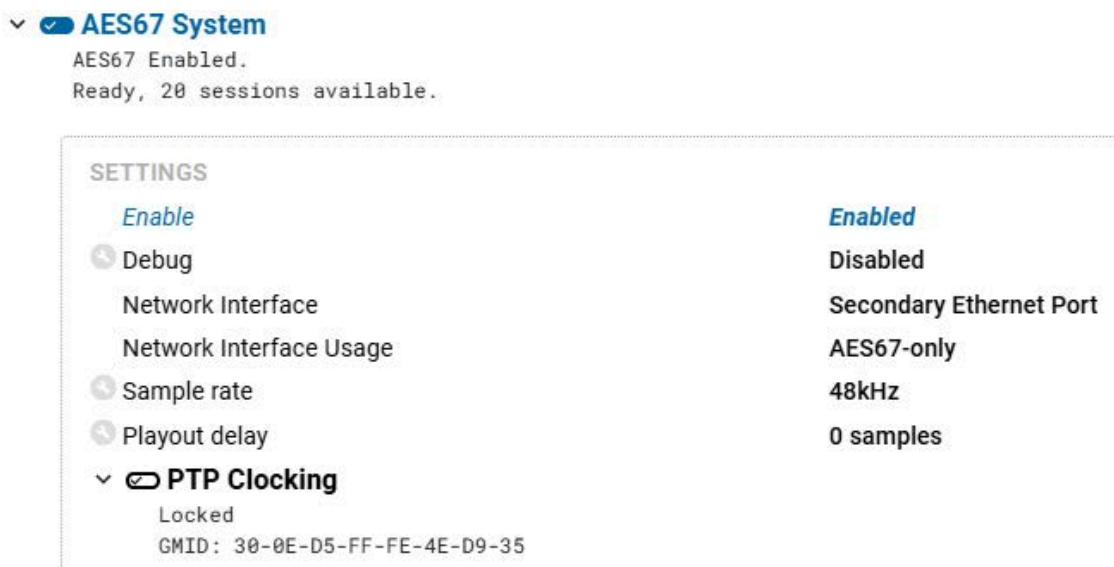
AES67 System
AES67 Enabled.
Ready, 20 sessions available.

SETTINGS

| | |
|---|---|
| Enable | Enabled |
| Debug | Disabled |
| Network Interface | Secondary Ethernet Port |
| Network Interface Usage | AES67-only |
| Sample rate | 48kHz |
| Playout delay | 0 samples |

PTP Clocking
Locked
GMID: 30-0E-D5-FF-FE-4E-D9-35